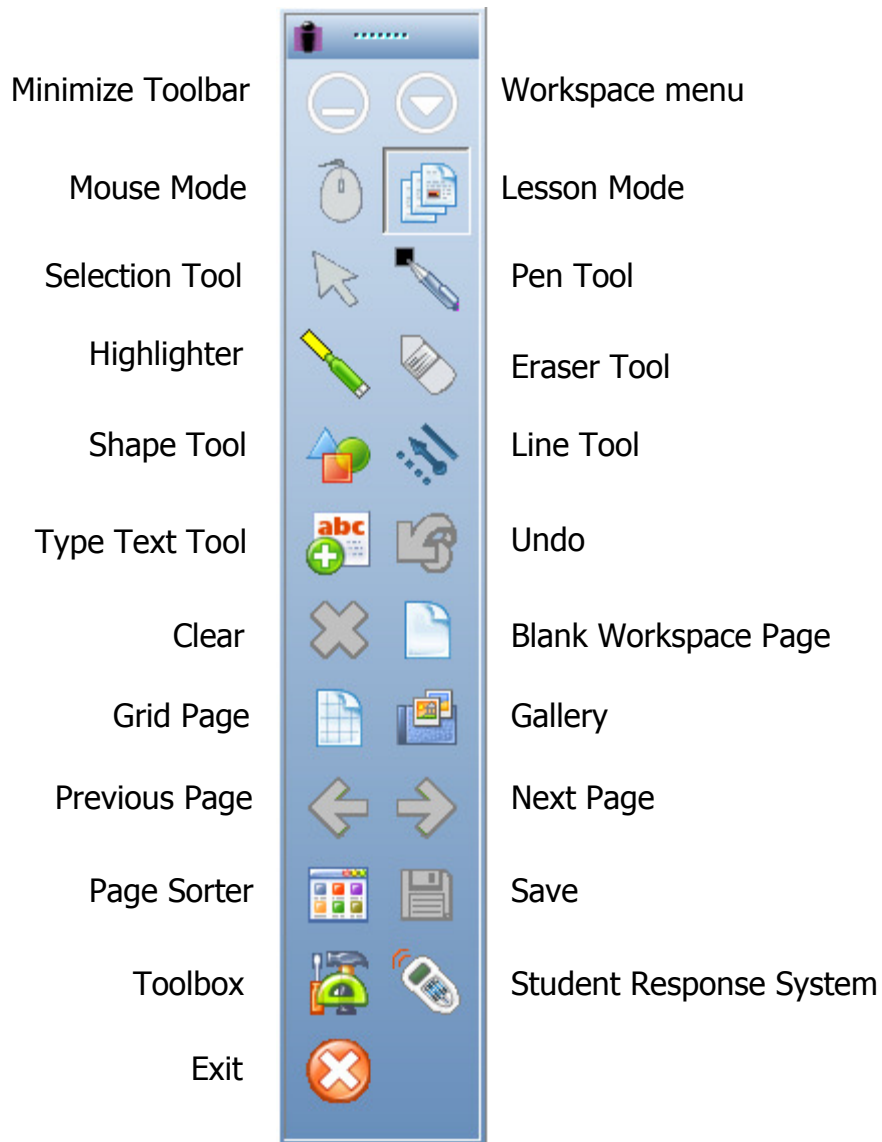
Minimize Toolbar
Workspace menu
Mouse Mode
Lesson Mode
Selection Tool
Pen Tool
Highlighter
Eraser Tool
Shape Tool
Line Tool
Type Text Tool
abc
Undo
Clear
Blank Workspace Page
Grid Page
Gallery
Previous Page
Next Page
Page Sorter
Save
Toolbox
Student Response System
Exit